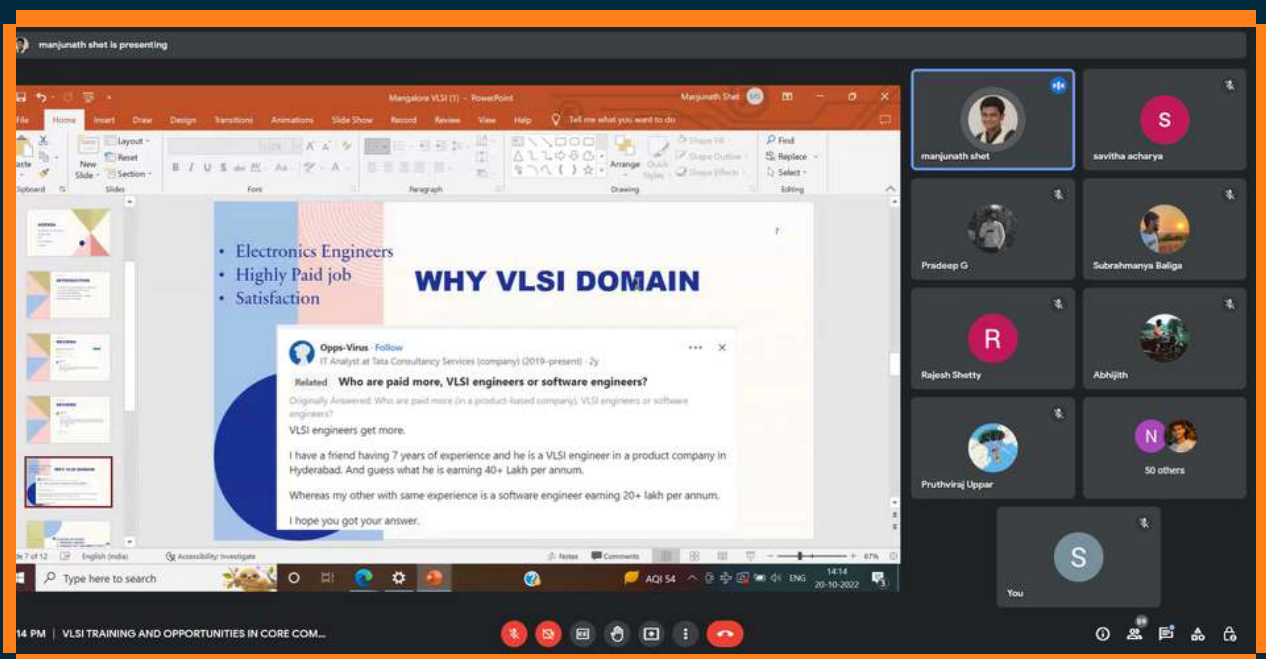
manjunath shet is presenting

Mangalore VLSI (1) - PowerPoint

Manjunath Shet

File Home Insert Draw Design Transitions Animations Slide Show Record Review View Help Tell me what you want to do

Paste Clipboard New Slide Layout Reset Section Slides Font Paragraph Arrange Quick Styles Shape Fill Shape Outline Shape Effects Drawing Find Replace Select Editing

• Electronics Engineers
• Highly Paid job
• Satisfaction

WHY VLSI DOMAIN

7

Opps-Virus · Follow
IT Analyst at Tata Consultancy Services (company) (2019-present) · 2y

Related Who are paid more, VLSI engineers or software engineers?

Originally Answered: Who are paid more (in a product-based company), VLSI engineers or software engineers?

VLSI engineers get more.

I have a friend having 7 years of experience and he is a VLSI engineer in a product company in Hyderabad. And guess what he is earning 40+ Lakh per annum.

Whereas my other with same experience is a software engineer earning 20+ lakh per annum.

I hope you got your answer.

Slide 7 of 12 English (India) Accessibility: Investigate Notes Comments 67%

Type here to search AQI 54 ENG 14:14 20-10-2022

manjunath shet
savitha acharya
Pradeep G
Subrahmanya Baliga
Rajesh Shetty
Abhijith
Pruthviraj Uppar
50 others
You

14 PM | VLSI TRAINING AND OPPORTUNITIES IN CORE COM...